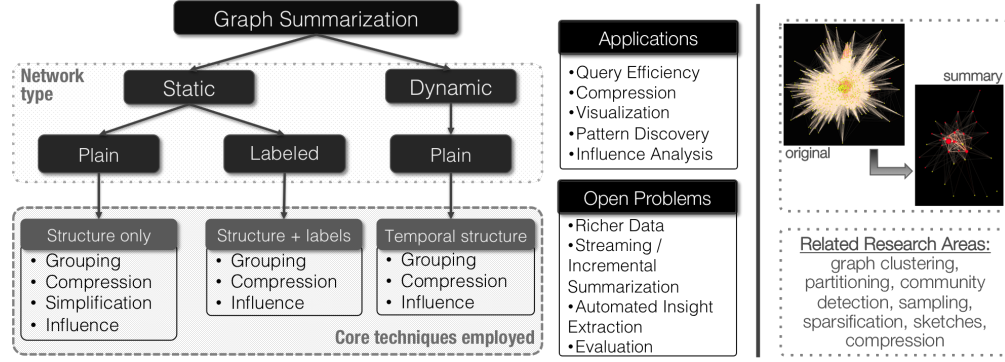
Graph Summarization

Network type

Static

Dynamic

Plain

Labeled

Plain

Structure only
• Grouping
• Compression
• Simplification
• Influence

Structure + labels
• Grouping
• Compression
• Influence

Temporal structure
• Grouping
• Compression
• Influence

Core techniques employed

Applications
•Query Efficiency
•Compression
•Visualization
•Pattern Discovery
•Influence Analysis

Open Problems
•Richer Data
•Streaming / Incremental Summarization
•Automated Insight Extraction
•Evaluation

original

summary

Related Research Areas:
graph clustering, partitioning, community detection, sampling, sparsification, sketches, compression